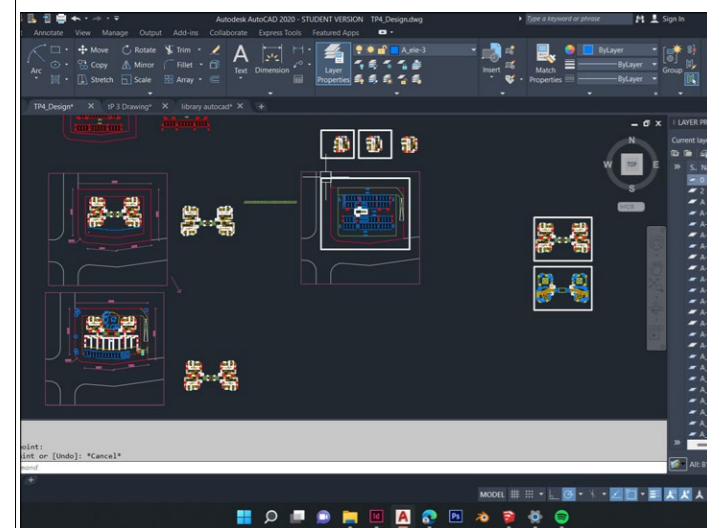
Autodesk AutoCAD 2020 - STUDENT VERSION TP4_Design.dwg

Type a keyword or phrase

Sign In

Annotate View Manage Output Add-ins Collaborate Express Tools Featured Apps

Move Rotate Trim

Copy Mirror Fillet

Stretch Scale Array

Arc

Text Dimension

Layer Properties

A_ele-3

Insert

Match Properties

ByLayer

ByLayer

ByLayer

Group

TP4_Design* × tP 3 Drawing* × library autocad* × +

LAYER PR

Current lay

N

W TOP E

S

WCS

oint:

int or [Undo]: *Cancel*

mand

MODEL

All: 8